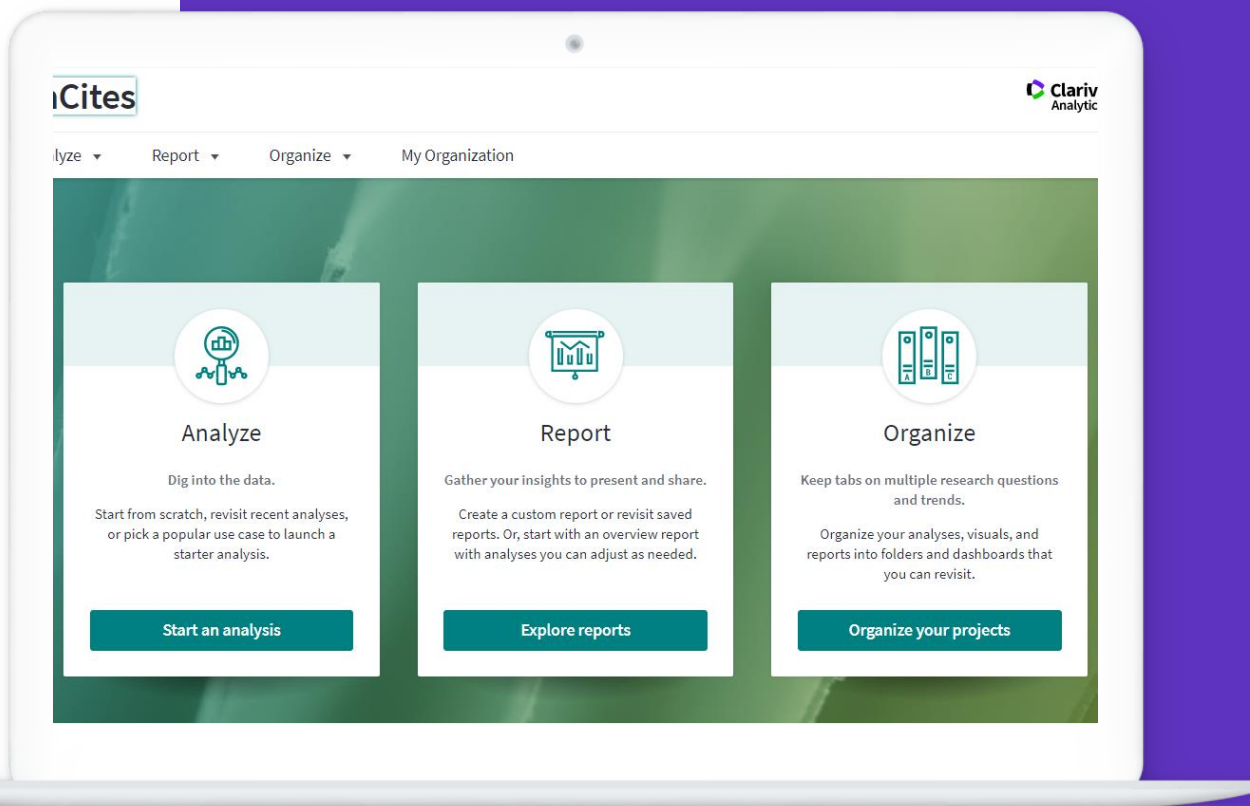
ıCites

Clariv
Analytic

lyze ▾ Report ▾ Organize ▾ My Organization

Analyze

Dig into the data.

Start from scratch, revisit recent analyses, or pick a popular use case to launch a starter analysis.

Start an analysis

Report

Gather your insights to present and share.

Create a custom report or revisit saved reports. Or, start with an overview report with analyses you can adjust as needed.

Explore reports

A B C

Organize

Keep tabs on multiple research questions and trends.

Organize your analyses, visuals, and reports into folders and dashboards that you can revisit.

Organize your projects